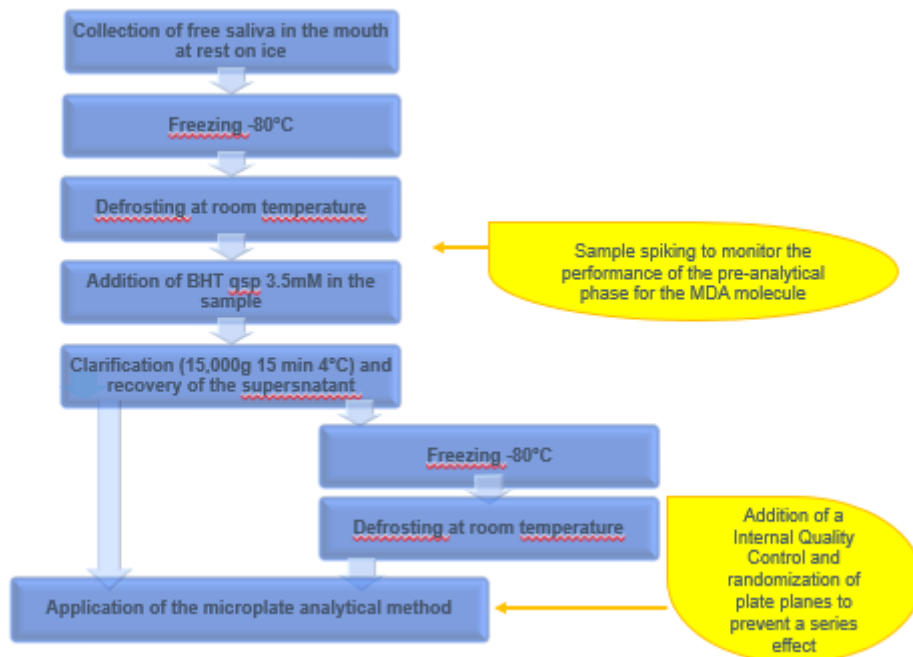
Collection of free saliva in the mouth at rest on ice

Freezing -80°C

Defrosting at room temperature

Addition of BHT qsp 3.5mM in the sample

Sample spiking to monitor the performance of the pre-analytical phase for the MDA molecule

Clarification (15,000g 15 min 4°C) and recovery of the supersnatant

Freezing -80°C

Defrosting at room temperature

Application of the microplate analytical method

Addition of a Internal Quality Control and randomization of plate planes to prevent a series effect